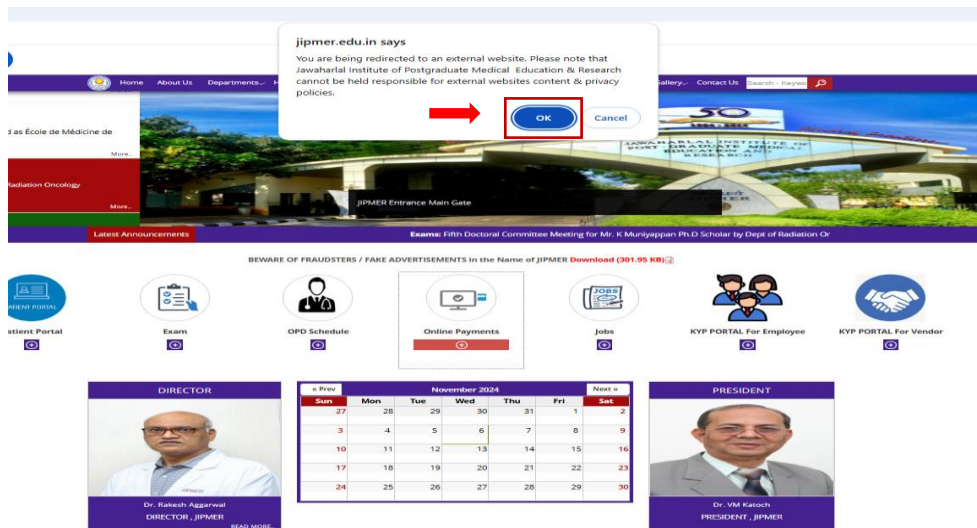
jipmer.edu.in says

You are being redirected to an external website. Please note that Jawaharlal Institute of Postgraduate Medical Education & Research cannot be held responsible for external websites content & privacy policies.

OK Cancel

Home About Us Departments Gallery Contact Us Search - Keywo

d as École de Médicine de

More..

Radiation Oncology

More..

JAWAHARLAL INSTITUTE OF POST GRADUATE MEDICAL EDUCATION AND RESEARCH

JIPMER Entrance Main Gate

Latest Announcements

Exams: Fifth Doctoral Committee Meeting for Mr. K Muniyappan Ph.D Scholar by Dept of Radiation Or

BEWARE OF FRAUDSTERS / FAKE ADVERTISEMENTS in the Name of JIPMER Download (301.95 KB)

atient Portal

Exam

OPD Schedule

Online Payments

JOBS

Jobs

KYP PORTAL For Employee

KYP PORTAL For Vendor

DIRECTOR

Dr. Rakesh Aggarwal
DIRECTOR , JIPMER
READ MORE..

« Prev November 2024 Next »

| Sun | Mon | Tue | Wed | Thu | Fri | Sat |
|---|---|---|---|---|---|---|
| 27 | 28 | 29 | 30 | 31 | 1 | 2 |
| 3 | 4 | 5 | 6 | 7 | 8 | 9 |
| 10 | 11 | 12 | 13 | 14 | 15 | 16 |
| 17 | 18 | 19 | 20 | 21 | 22 | 23 |
| 24 | 25 | 26 | 27 | 28 | 29 | 30 |

PRESIDENT

Dr. VM Katoch
PRESIDENT , JIPMER